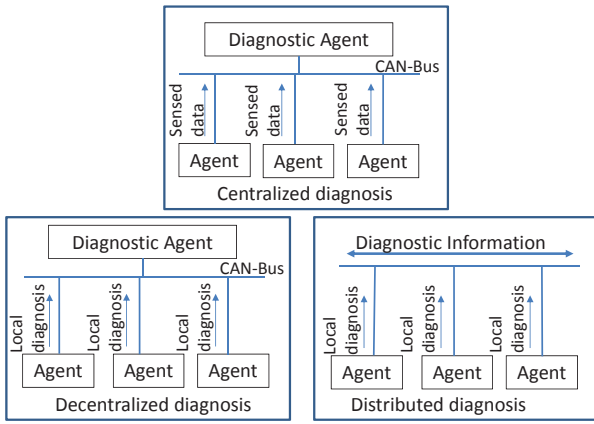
Diagnostic Agent
CAN-Bus
Sensed data
Sensed data
Sensed data
Agent
Agent
Agent
Centralized diagnosis

Diagnostic Agent
CAN-Bus
Local diagnosis
Local diagnosis
Local diagnosis
Agent
Agent
Agent
Decentralized diagnosis

Diagnostic Information
Local diagnosis
Local diagnosis
Local diagnosis
Agent
Agent
Agent
Distributed diagnosis